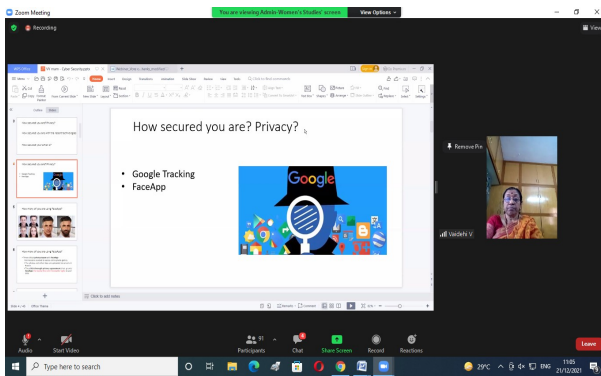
Zoom Meeting

You are viewing Admin-Women's Studies' screen

View Options

Recording

How secured you are? Privacy?

• Google Tracking
• FaceApp

Google

Remove Pre

Vaidehi V

Audio

Start Video

Participants

Chat

Share Screen

Record

Reactions

Leave

Type here to search

29°C

ENG

11:05
21/12/2021